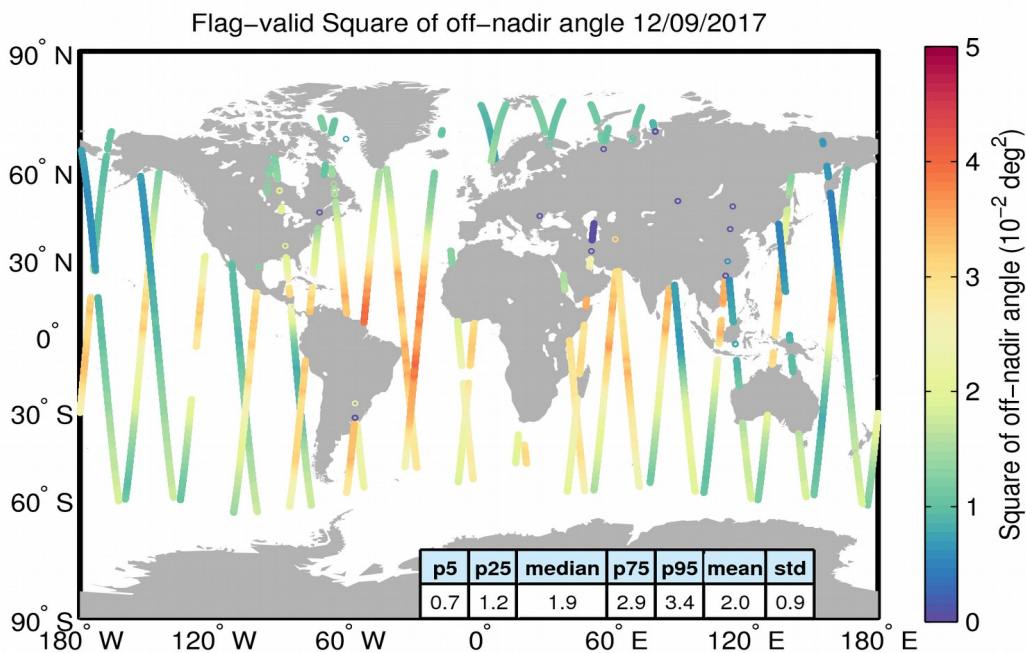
Flag−valid Square of off−nadir angle 12/09/2017

90° N
60° N
30° N
0°
30° S
60° S
90° S

180° W 120° W 60° W 0° 60° E 120° E 180° E

| p5 | p25 | median | p75 | p95 | mean | std |
|---|---|---|---|---|---|---|
| 0.7 | 1.2 | 1.9 | 2.9 | 3.4 | 2.0 | 0.9 |

5
4
3
2
1
0

Square of off−nadir angle ($10^{-2}$ deg$^2$)